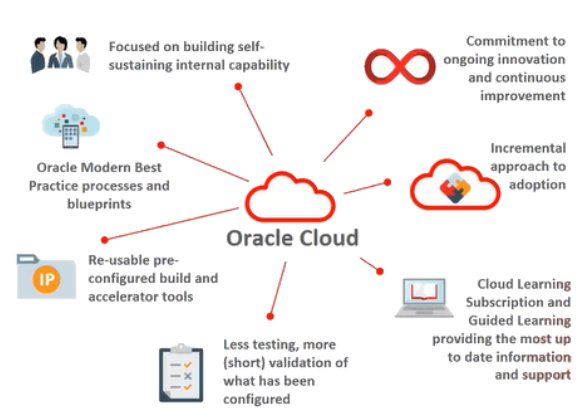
Focused on building self-sustaining internal capability

Commitment to ongoing innovation and continuous improvement

Oracle Modern Best Practice processes and blueprints

Incremental approach to adoption

Oracle Cloud

IP

Re-usable pre-configured build and accelerator tools

Cloud Learning Subscription and Guided Learning providing the most up to date information and support

Less testing, more (short) validation of what has been configured